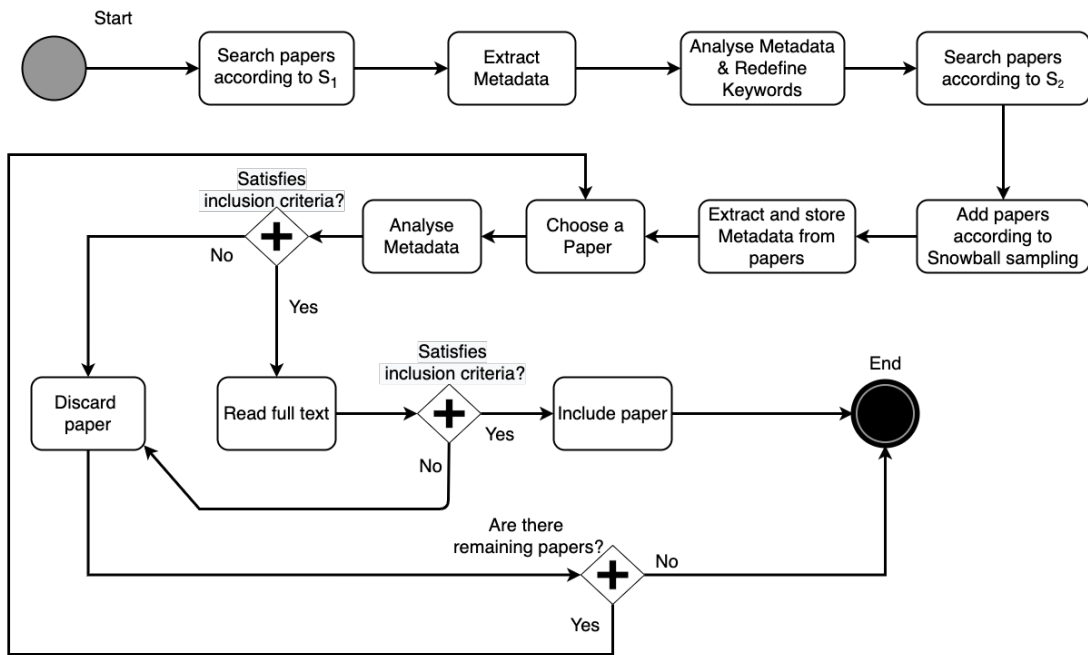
Start

Search papers according to $S_1$

Extract Metadata

Analyse Metadata & Redefine Keywords

Search papers according to $S_2$

Add papers according to Snowball sampling

Extract and store Metadata from papers

Choose a Paper

Analyse Metadata

Satisfies inclusion criteria?

No

Yes

Discard paper

Read full text

Satisfies inclusion criteria?

Yes

No

Include paper

End

Are there remaining papers?

No

Yes